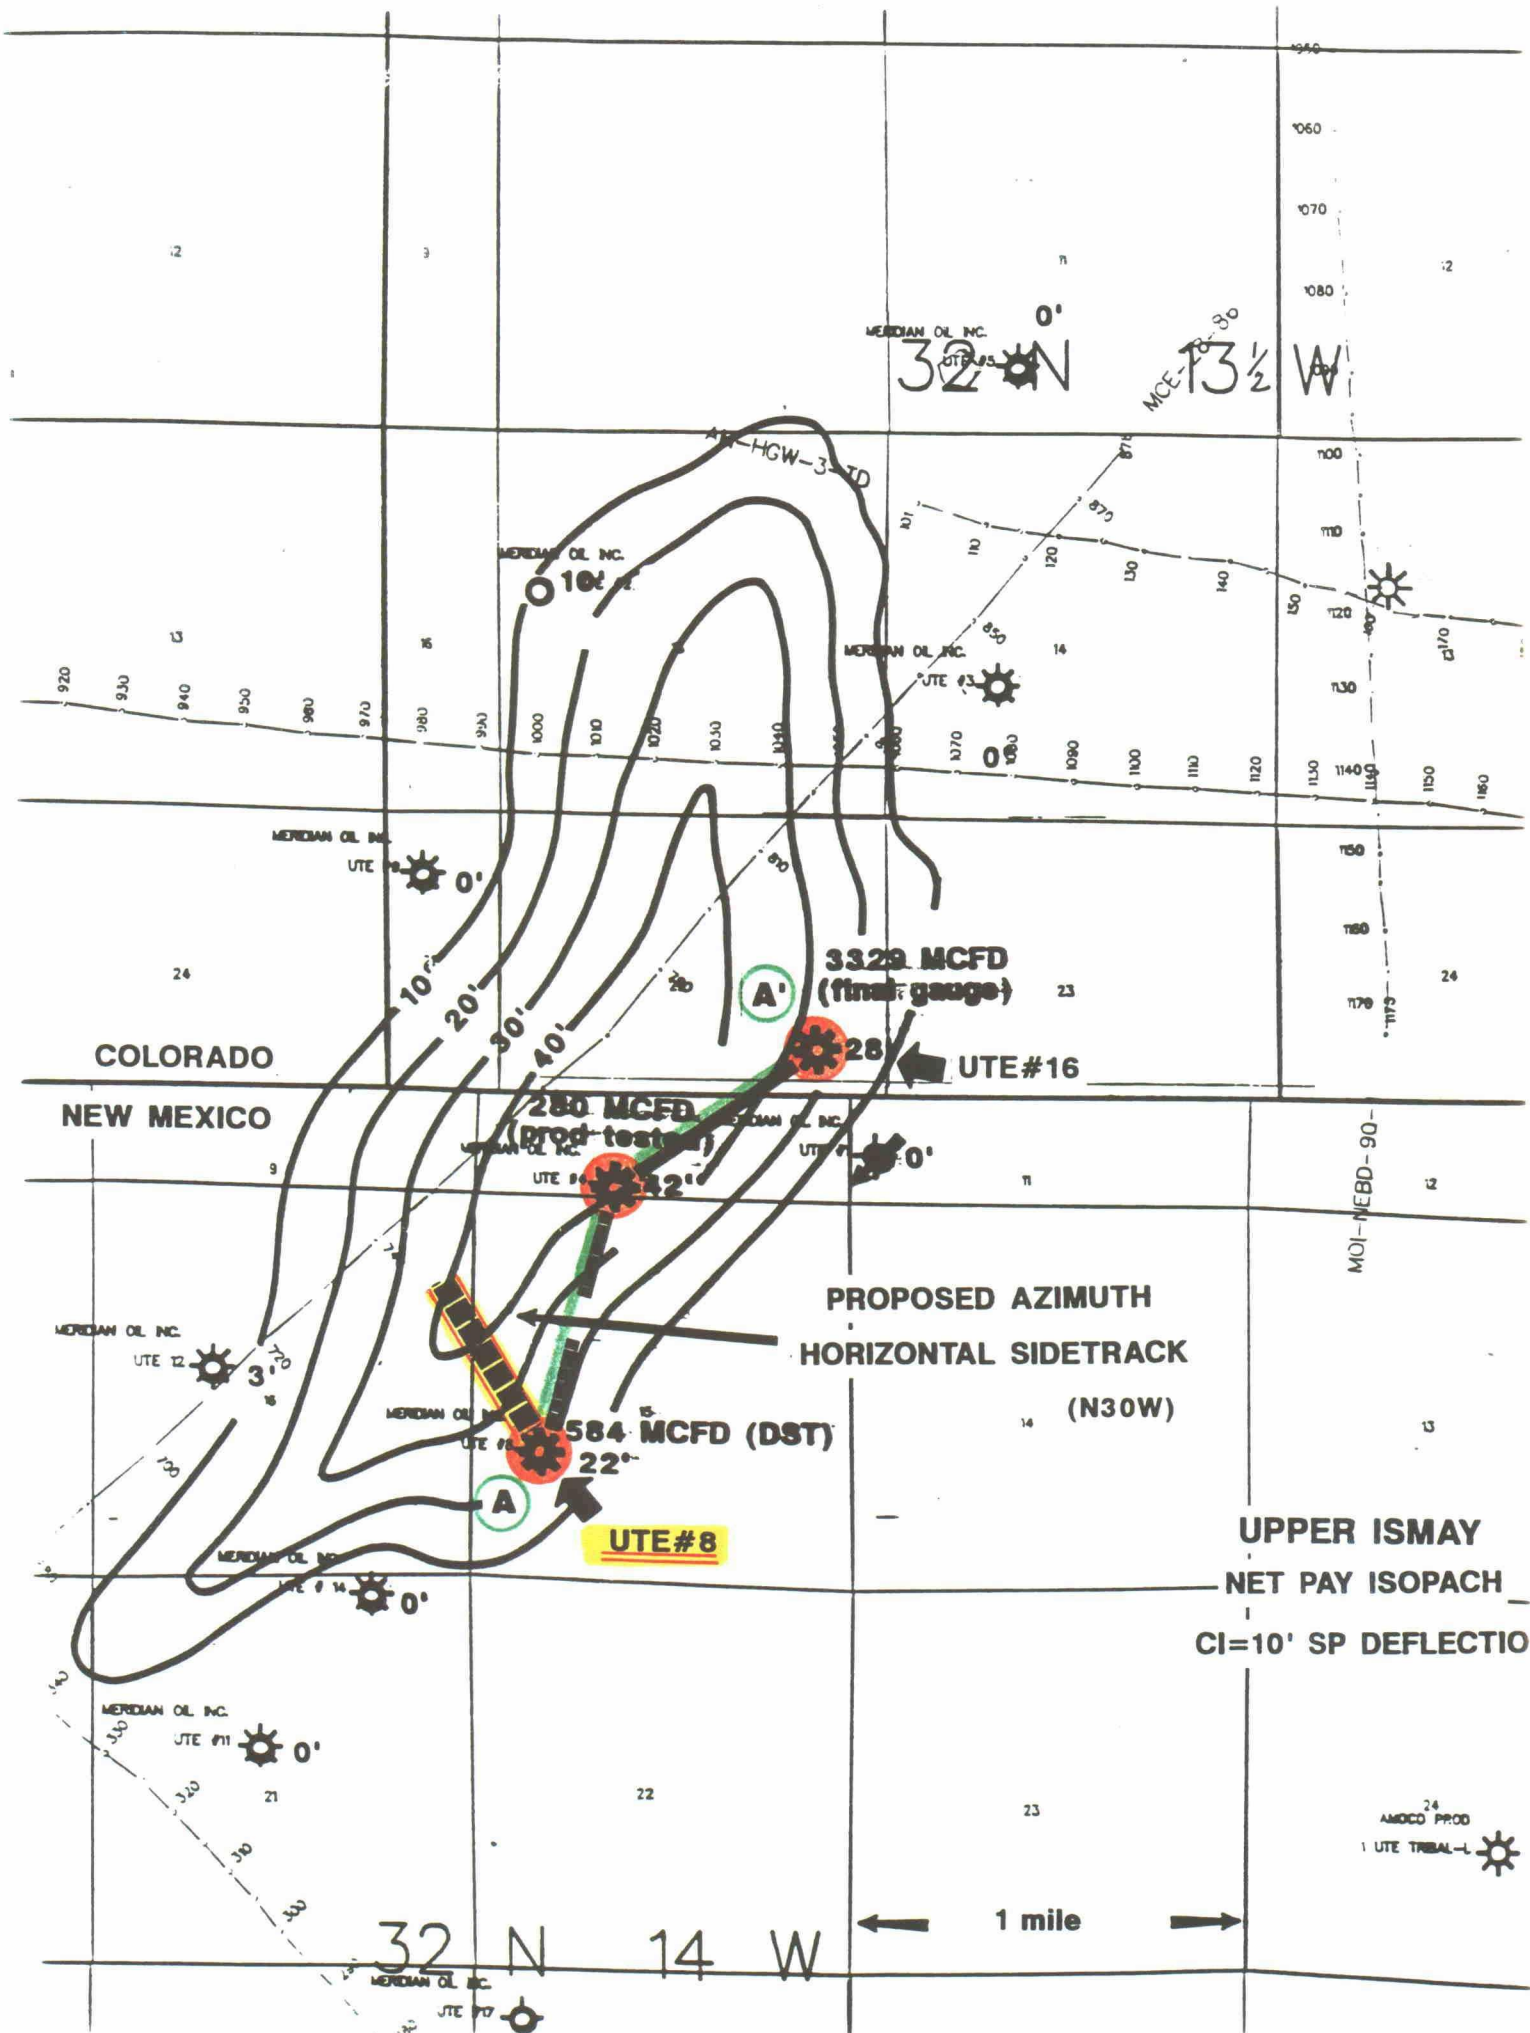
1050
1060
1070
1080
12
9
11
12
MERIDIAN OIL INC.
UTE #5
0'
32 N 13½ W
MCE-18-30
AR-HGW-3-TD
1100
1110
1120
1130
1140
1150
1160
870
MERIDIAN OIL INC.
10'
13
15
14
MERIDIAN OIL INC.
UTE #3
850
920
930
940
950
960
970
980
990
1000
1010
1020
1030
1040
1060
1070
1080
1090
1100
1110
1120
1130
1140
1150
1160
0'
MERIDIAN OIL INC.
UTE #9
0'
810
24
3329 MCFD
(final gauge)
23
24
A'
10'
20'
30'
40'
28'
UTE#16
COLORADO
NEW MEXICO
280 MCFD
(prod test)
MERIDIAN OIL INC.
MERIDIAN OIL INC.
UTE #4
UTE #7
0'
32'
9
11
12
MOI-NEBD-90-
PROPOSED AZIMUTH
HORIZONTAL SIDETRACK
(N30W)
MERIDIAN OIL INC.
UTE 12
3'
770
16
15
MERIDIAN OIL INC.
UTE #8
584 MCFD (DST)
22'
14
13
A
UTE#8
UPPER ISMAY
NET PAY ISOPACH
CI=10' SP DEFLECTIO
MERIDIAN OIL INC.
UTE # 14
0'
MERIDIAN OIL INC.
UTE #11
0'
21
22
23
24
AMOCO PROD
UTE TRIBAL-L
1 mile
32 N 14 W
MERIDIAN OIL INC.
UTE #17